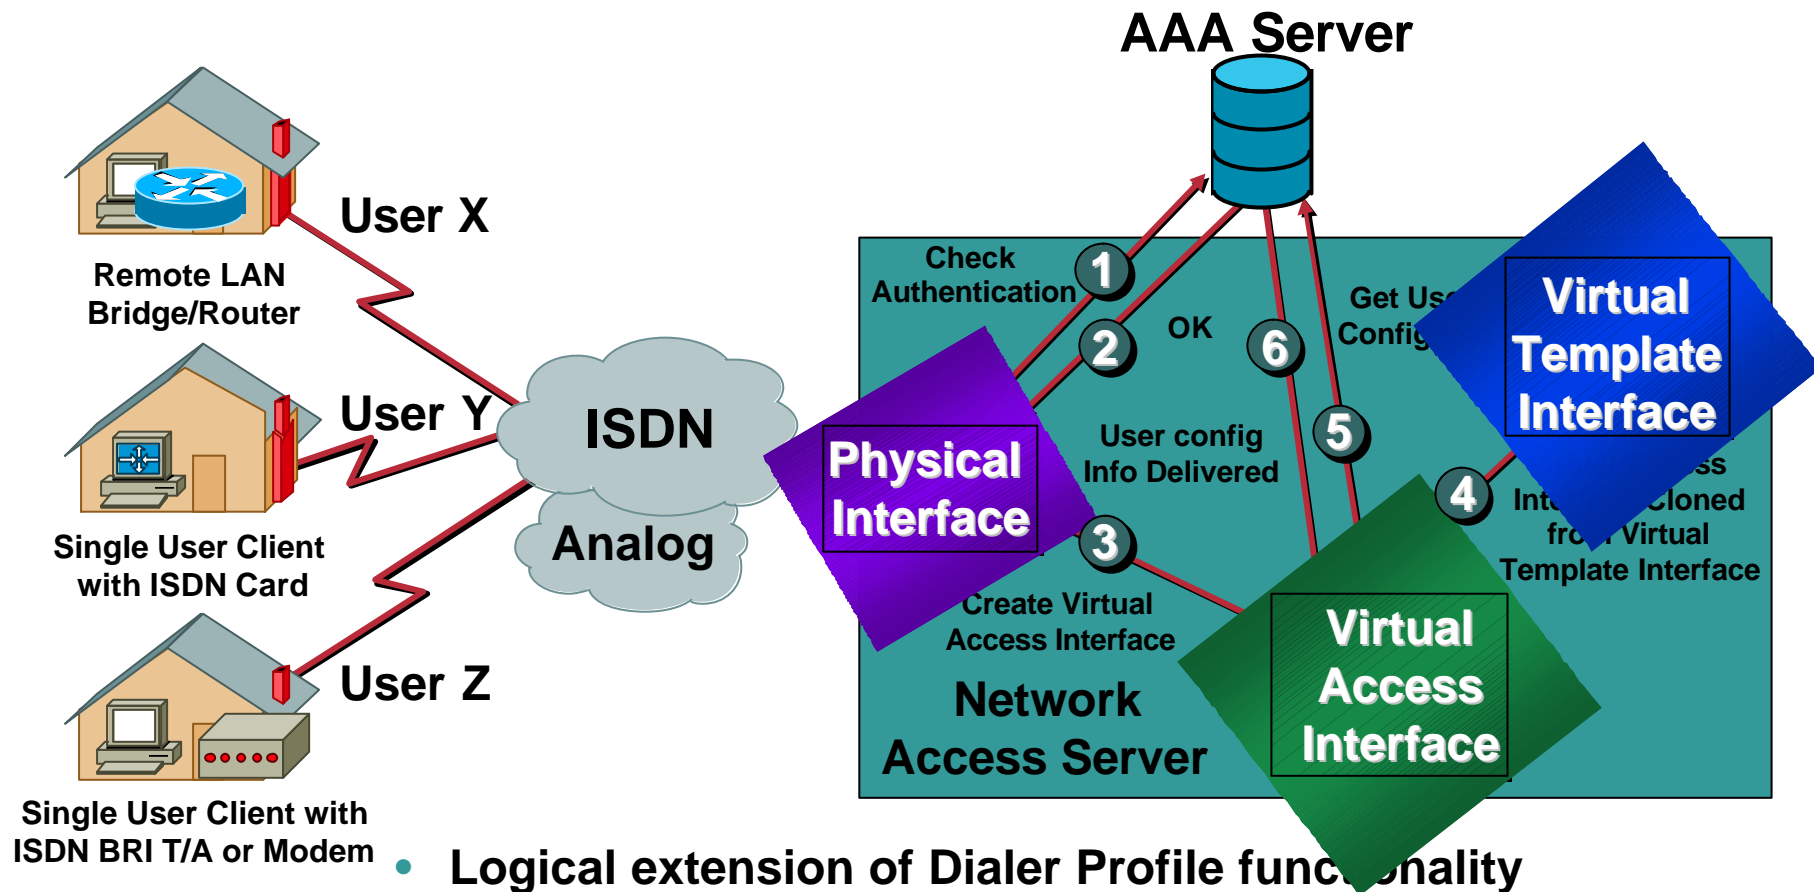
AAA Server

User X

Remote LAN Bridge/Router

User Y

Single User Client with ISDN Card

User Z

Single User Client with ISDN BRI T/A or Modem

ISDN

Analog

Check Authentication

1

2

OK

6

Get Us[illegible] Config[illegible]

Virtual Template Interface

Physical Interface

User config Info Delivered

5

4

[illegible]ss Int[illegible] Cloned fr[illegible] Virtual Template Interface

3

Create Virtual Access Interface

Network Access Server

Virtual Access Interface

• Logical extension of Dialer Profile func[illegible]nality